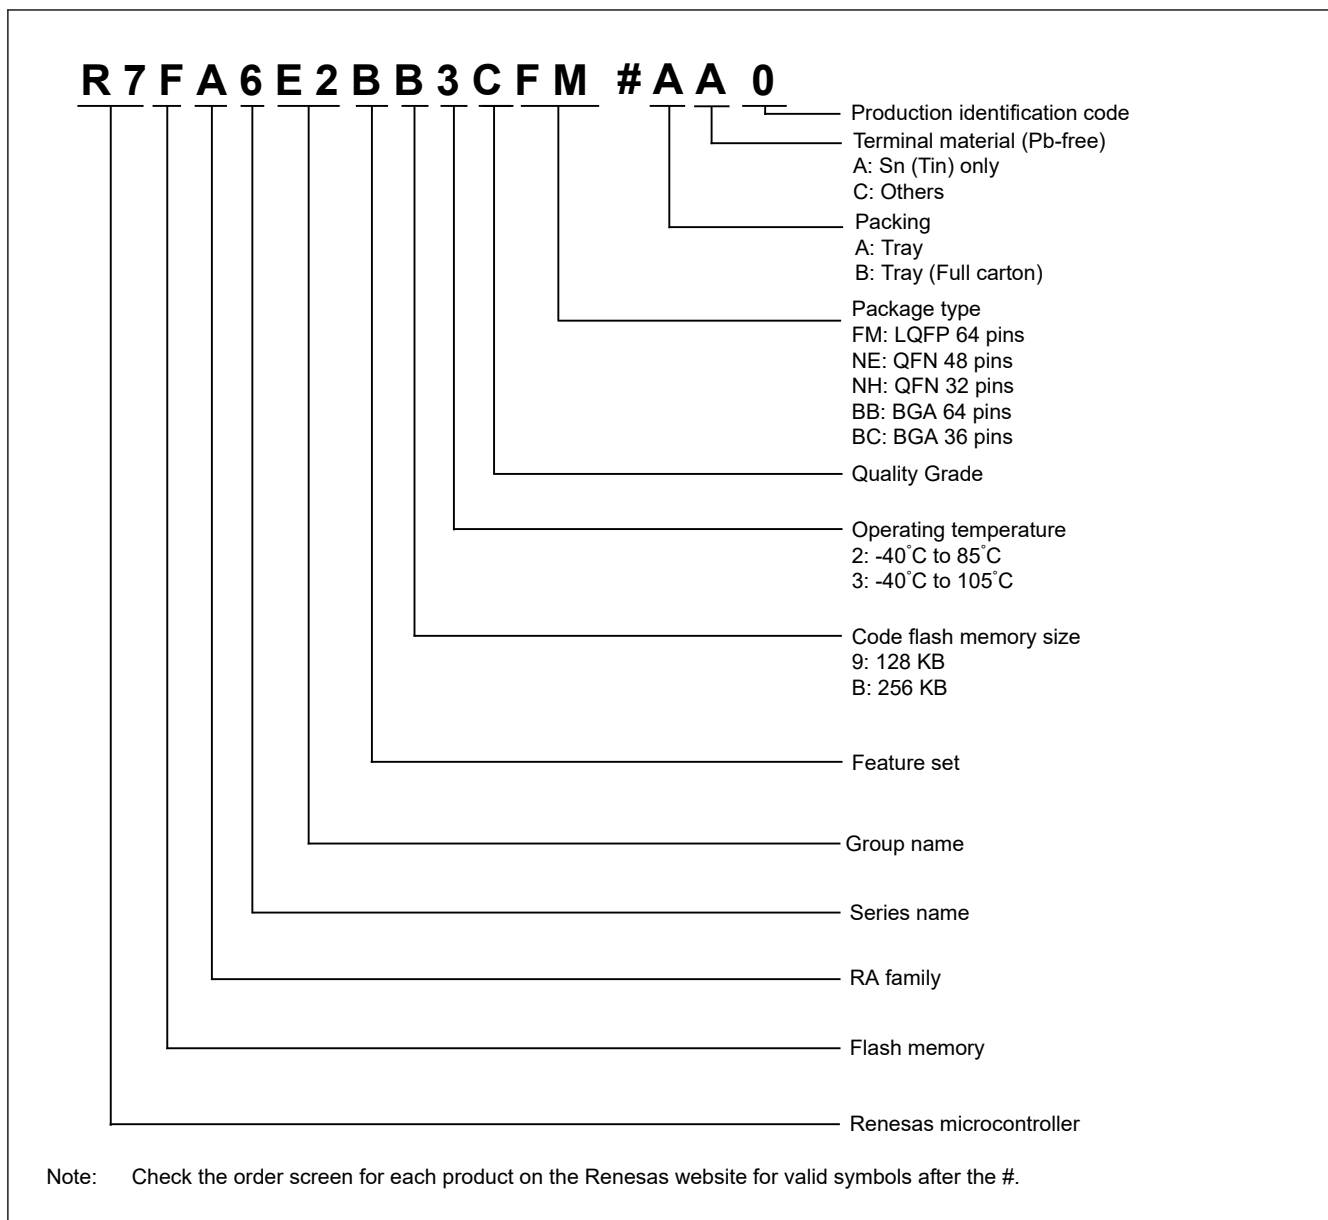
R 7 F A 6 E 2 B B 3 C F M # A A 0

Production identification code

Terminal material (Pb-free)
A: Sn (Tin) only
C: Others

Packing
A: Tray
B: Tray (Full carton)

Package type
FM: LQFP 64 pins
NE: QFN 48 pins
NH: QFN 32 pins
BB: BGA 64 pins
BC: BGA 36 pins

Quality Grade

Operating temperature
2: -40˚C to 85˚C
3: -40˚C to 105˚C

Code flash memory size
9: 128 KB
B: 256 KB

Feature set

Group name

Series name

RA family

Flash memory

Renesas microcontroller

Note: Check the order screen for each product on the Renesas website for valid symbols after the #.